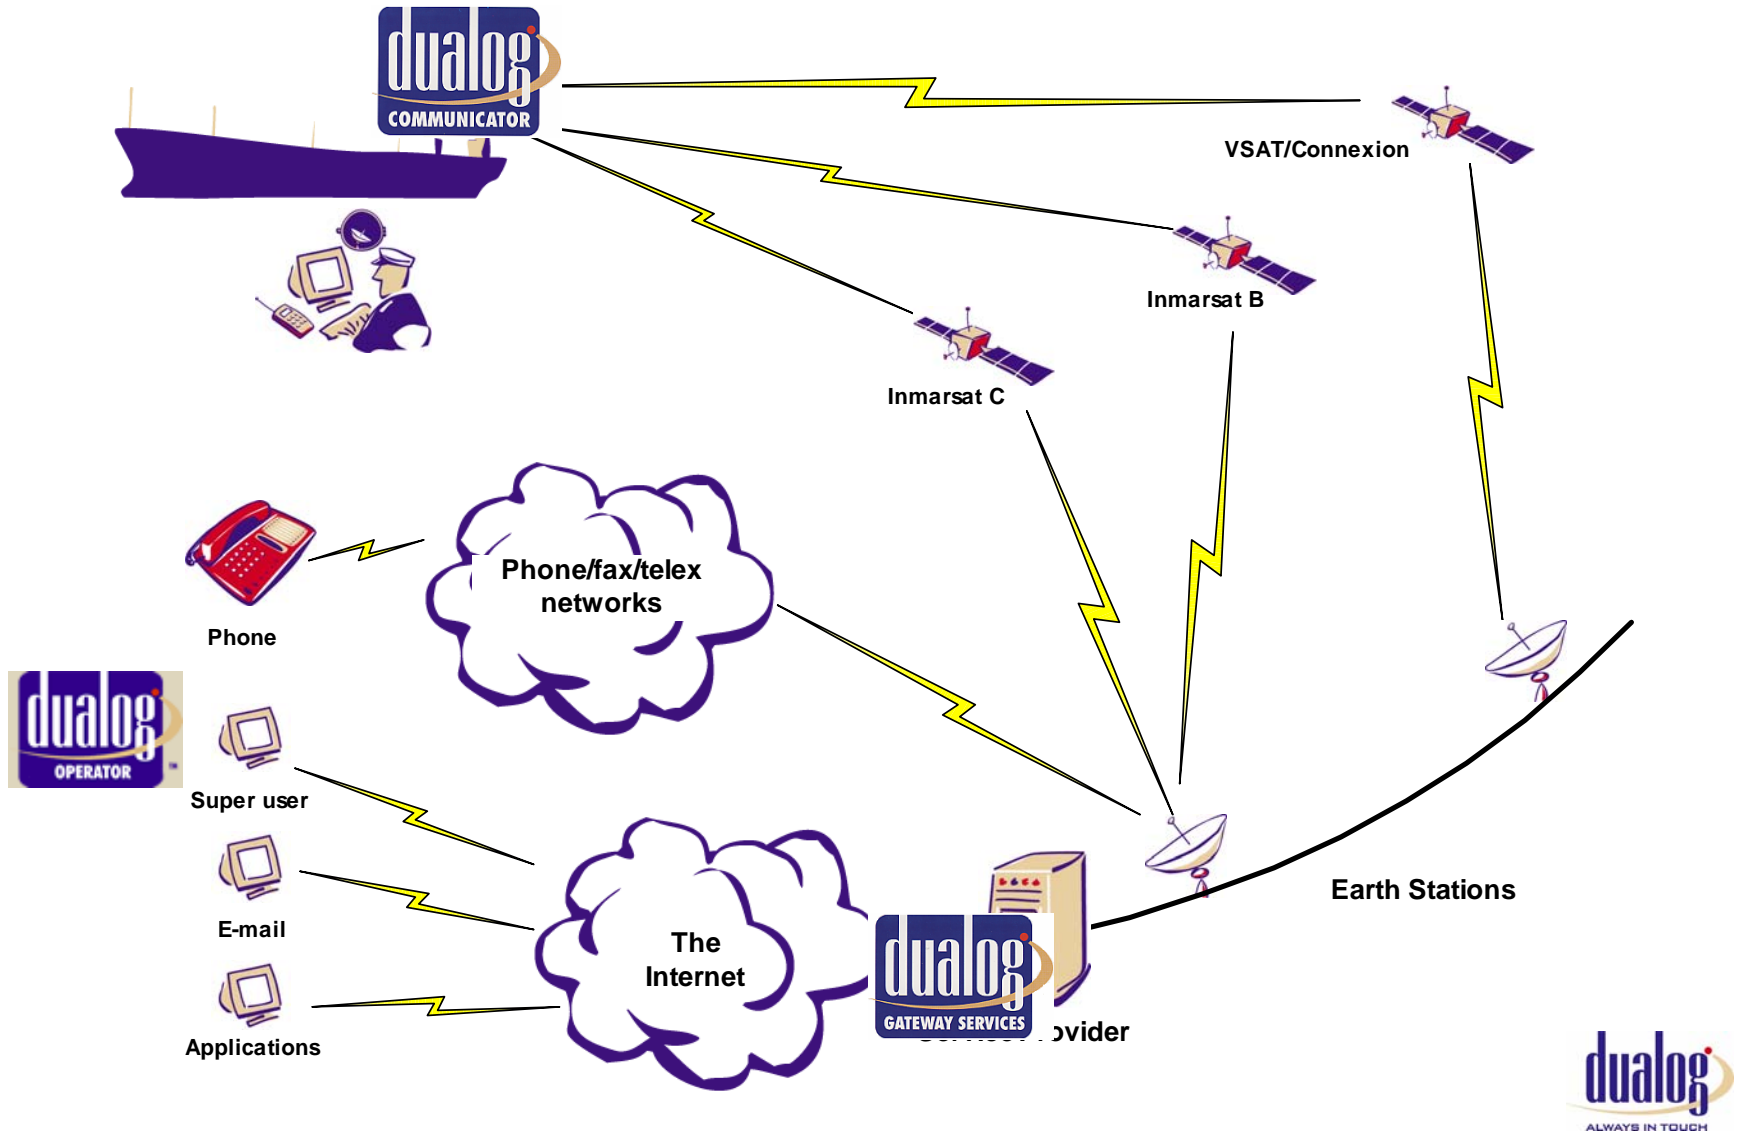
dualog
COMMUNICATOR

VSAT/Connexion

Inmarsat B

Inmarsat C

Phone

Phone/fax/telex networks

dualog
OPERATOR

Super user

E-mail

Applications

The Internet

dualog
GATEWAY SERVICES

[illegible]ovider

Earth Stations

dualog
ALWAYS IN TOUCH